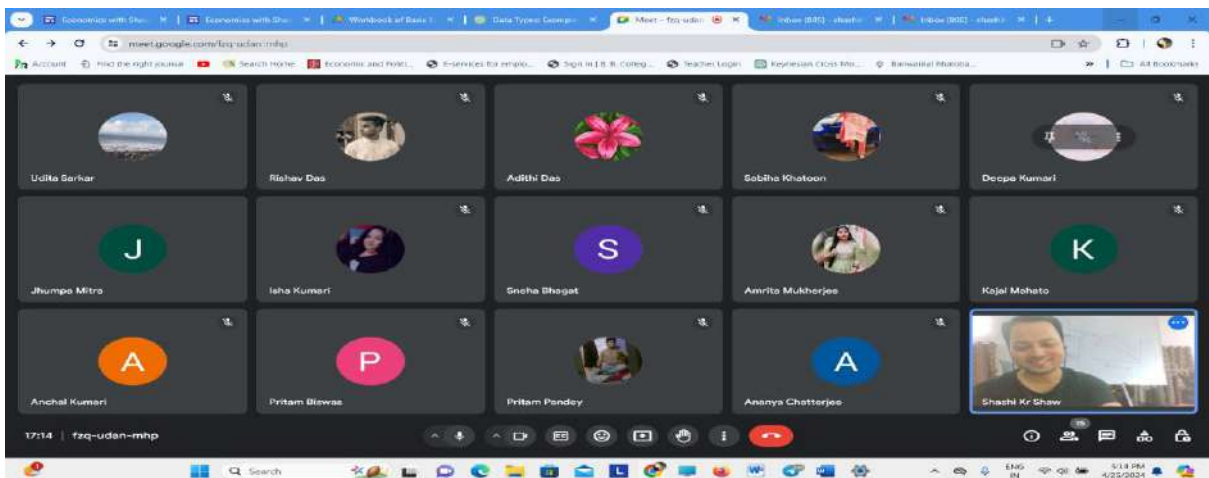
Economics with Sha | Economics with Sha | Workbook of Basic | Data Types Comp | Meet - fzq-udan | Inbox (845) - shashi | Inbox (865) - shashi

meet.google.com/fzq-udan-mhp

Account | Find the right journal | Search Home | Economic and Polit... | E-services for emplo... | Sign in | B. B. Coleg... | Teacher Login | Keynesian Cross Mo... | Banwarilal Bhalotia... | All Bookmarks

Udita Sarkar

Rishav Das

Adithi Das

Sabiha Khatoon

Deepa Kumari

J
Jhumpa Mitra

Isha Kumari

S
Sneha Bhagat

Amrita Mukherjee

K
Kajal Mahato

A
Anchal Kumari

P
Pritam Biswas

Pritam Pandey

A
Ananya Chatterjee

Shashi Kr Shaw

17:14 | fzq-udan-mhp

15

Search

ENG IN

5:14 PM 4/22/2024